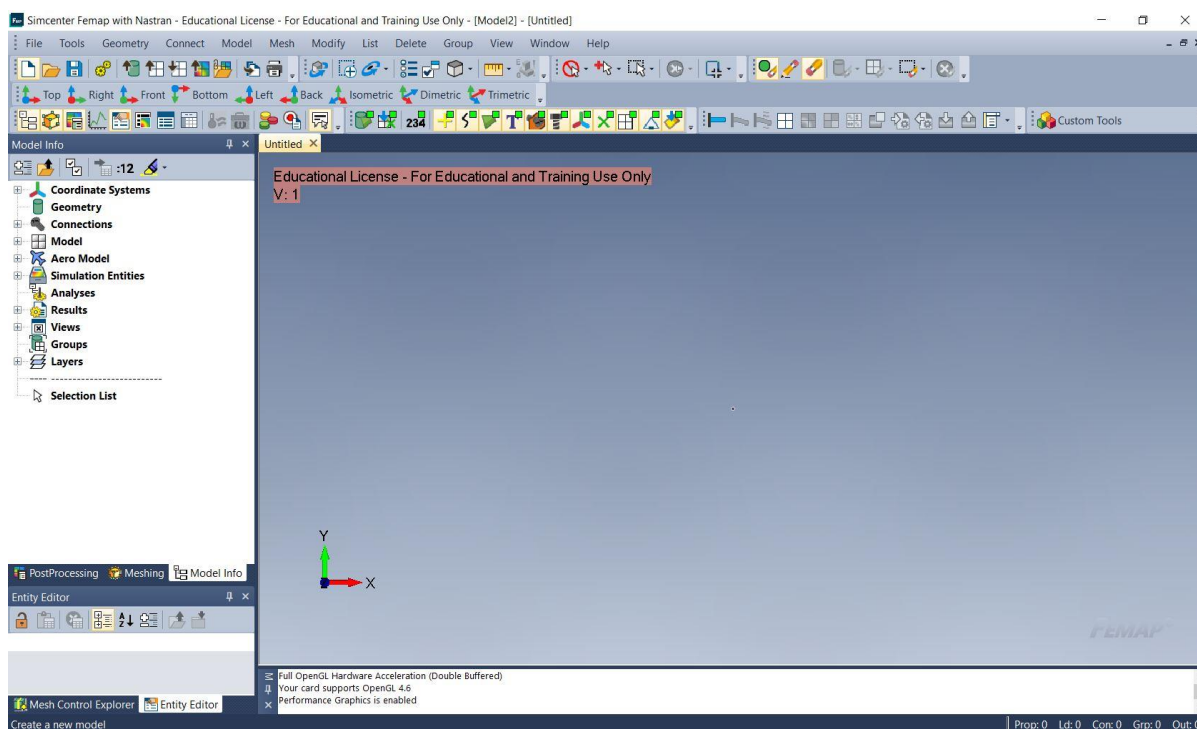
Simcenter Femap with Nastran - Educational License - For Educational and Training Use Only - [Model2] - [Untitled]

File Tools Geometry Connect Model Mesh Modify List Delete Group View Window Help

Top Right Front Bottom Left Back Isometric Dimetric Trimetric

234

Custom Tools

Model Info

:12

Coordinate Systems
Geometry
Connections
Model
Aero Model
Simulation Entities
Analyses
Results
Views
Groups
Layers
Selection List

PostProcessing Meshing Model Info

Entity Editor

Mesh Control Explorer Entity Editor

Untitled

Educational License - For Educational and Training Use Only
V: 1

Y
X

FEMAP

Full OpenGL Hardware Acceleration (Double Buffered)
Your card supports OpenGL 4.6
Performance Graphics is enabled

Create a new model

Prop: 0 Ld: 0 Con: 0 Grp: 0 Out: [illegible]